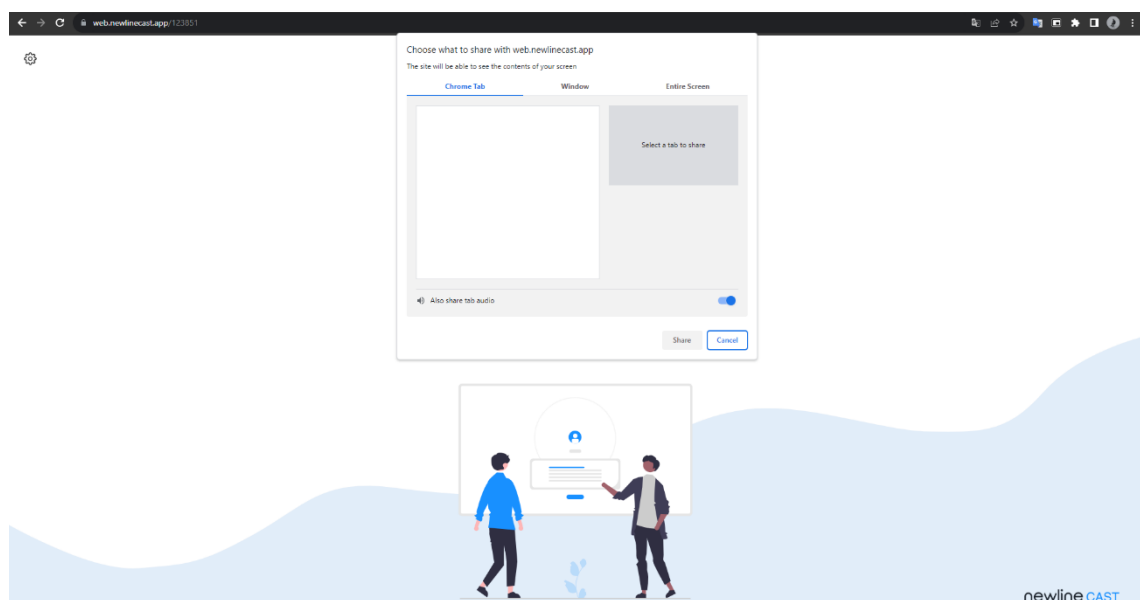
web.newlinecast.app/123851

Choose what to share with web.newlinecast.app

The site will be able to see the contents of your screen

Chrome Tab

Window

Entire Screen

Select a tab to share

Also share tab audio

Share

Cancel

newline CAST